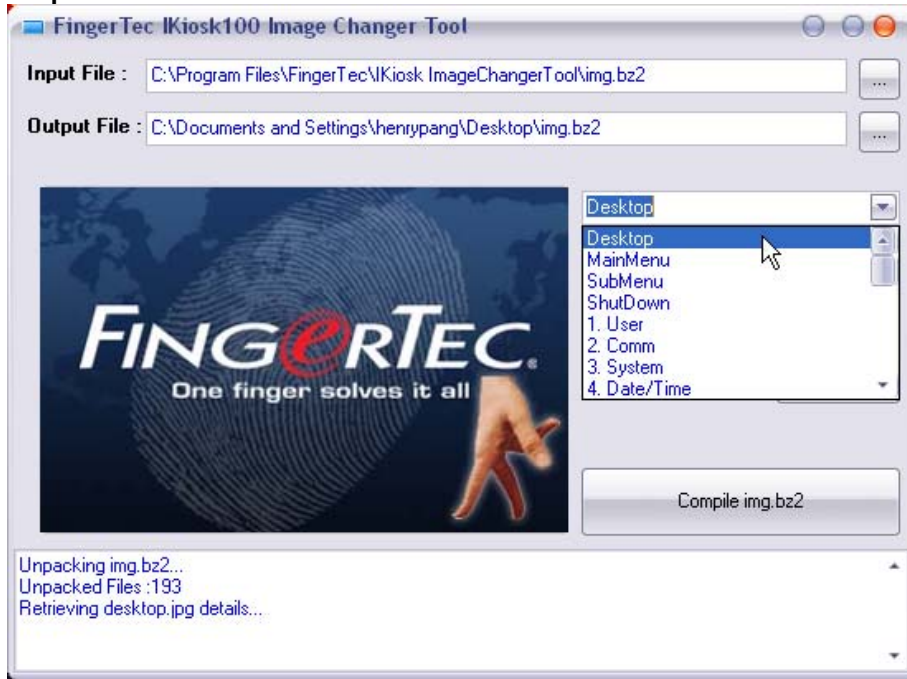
FingerTec IKiosk100 Image Changer Tool

Input File : C:\Program Files\FingerTec\IKiosk ImageChangerTool\img.bz2 ...

Output File : C:\Documents and Settings\henrypang\Desktop\img.bz2 ...

FINGERTEC.
One finger solves it all

Desktop

Desktop
MainMenu
SubMenu
ShutDown
1. User
2. Comm
3. System
4. Date/Time

Compile img.bz2

Unpacking img.bz2...
Unpacked Files :193
Retrieving desktop.jpg details...